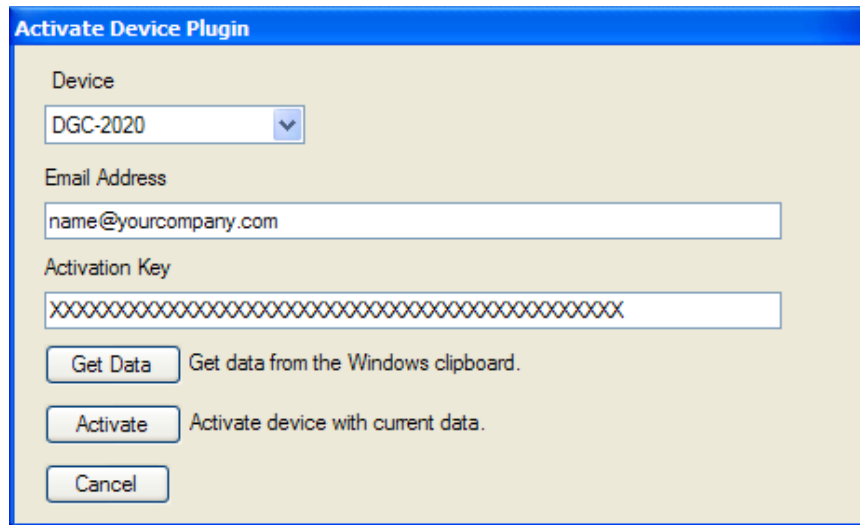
Activate Device Plugin

Device

DGC-2020

Email Address

name@yourcompany.com

Activation Key

XXXXXXXXXXXXXXXXXXXXXXXXXXXXXXXXXXXXXXXXXXXXXXXX

Get Data Get data from the Windows clipboard.

Activate Activate device with current data.

Cancel